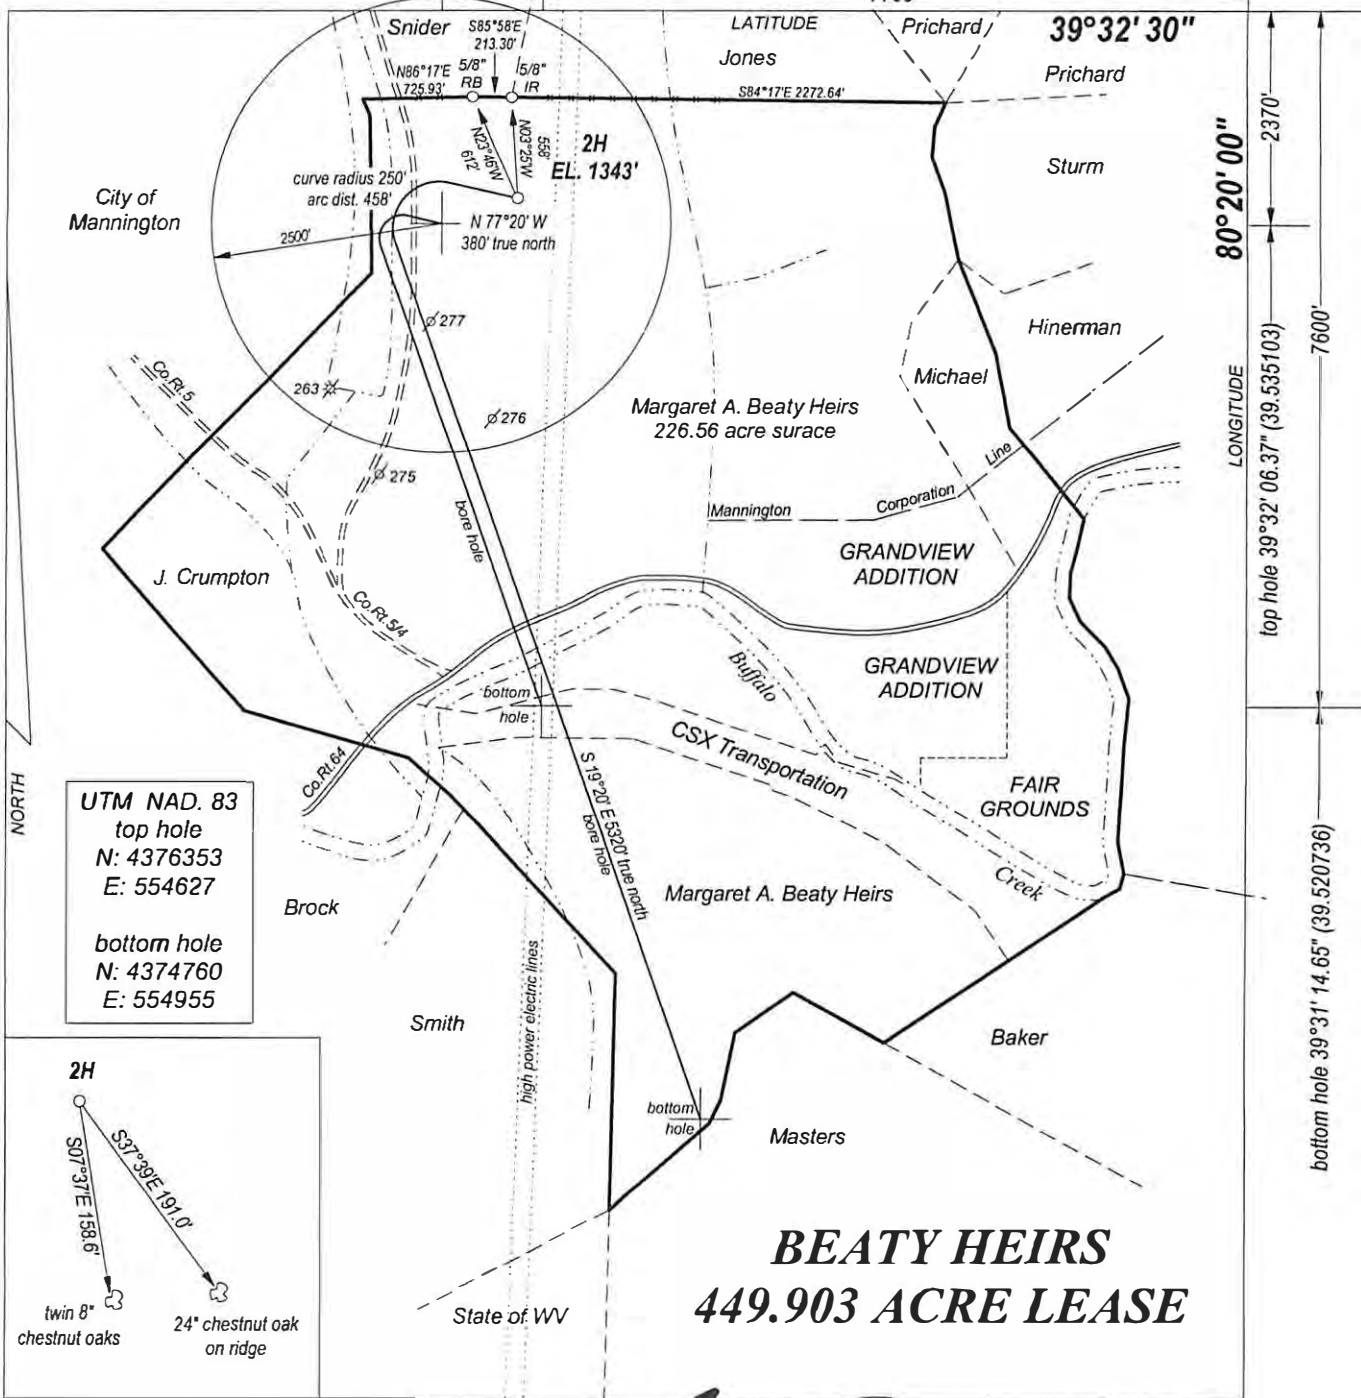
Snider
S85°58'E 213.30'
N86°17'E 725.93'
5/8" RB
5/8" IR
LATITUDE
Prichard
39°32' 30"
Jones
Prichard
S84°17'E 2272.64'
N23°46'W 612'
N03°25'W 558'
2H
EL. 1343'
Sturm
2370'
80°20' 00"
City of Mannington
curve radius 250'
arc dist. 458'
N 77°20' W
380' true north
2500'
Hinerman
7600'
277
Co.Rt.5
263
Michael
Margaret A. Beaty Heirs
226.56 acre surace
276
LONGITUDE
top hole 39°32' 06.37" (39.535103)
275
Line
Corporation
Mannington
bore hole
GRANDVIEW ADDITION
J. Crumpton
Co.Rt.5/4
Buffalo
GRANDVIEW ADDITION
bottom hole
CSX Transportation
Co.Rt.64
FAIR GROUNDS
NORTH
UTM NAD. 83
top hole
N: 4376353
E: 554627

bottom hole
N: 4374760
E: 554955
S 19°20' E 5320' true north
bore hole
Creek
Brock
Margaret A. Beaty Heirs
bottom hole 39°31' 14.65" (39.520736)
high power electric lines
Smith
Baker
2H
S07°37'E 158.6'
S37°39'E 191.0'
bottom hole
Masters
BEATY HEIRS
449.903 ACRE LEASE
twin 8" chestnut oaks
24" chestnut oak on ridge
State of WV